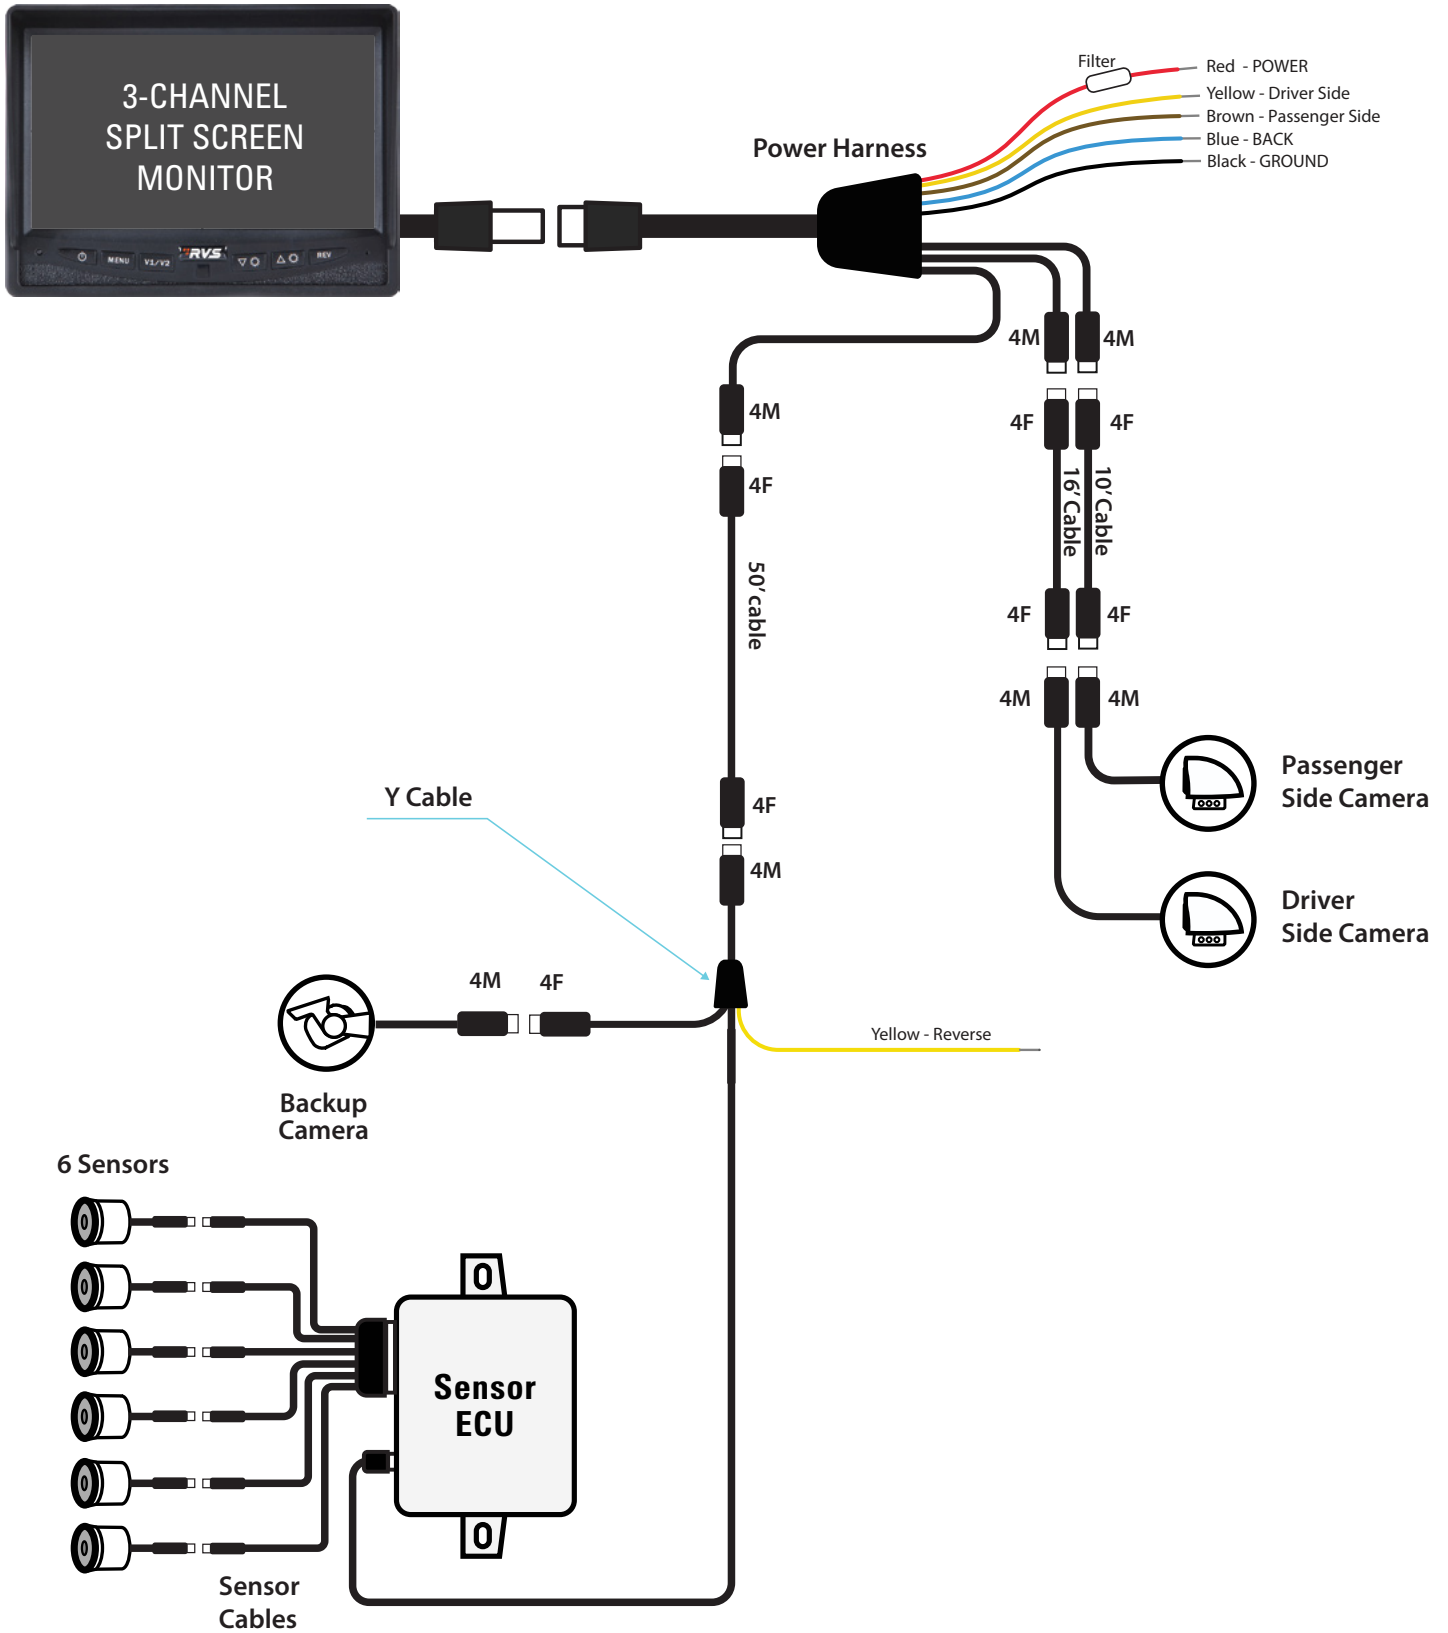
3-CHANNEL SPLIT SCREEN MONITOR

MENU V1/V2 RVS REV

Power Harness

Filter

Red - POWER
Yellow - Driver Side
Brown - Passenger Side
Blue - BACK
Black - GROUND

4M
4M
4F
4F
16' Cable
10' Cable
4F
4F
4M
4M

Passenger Side Camera

Driver Side Camera

4M
4F
50' cable
4F
4M

Y Cable

4M
4F

Backup Camera

Yellow - Reverse

6 Sensors

Sensor ECU

Sensor Cables